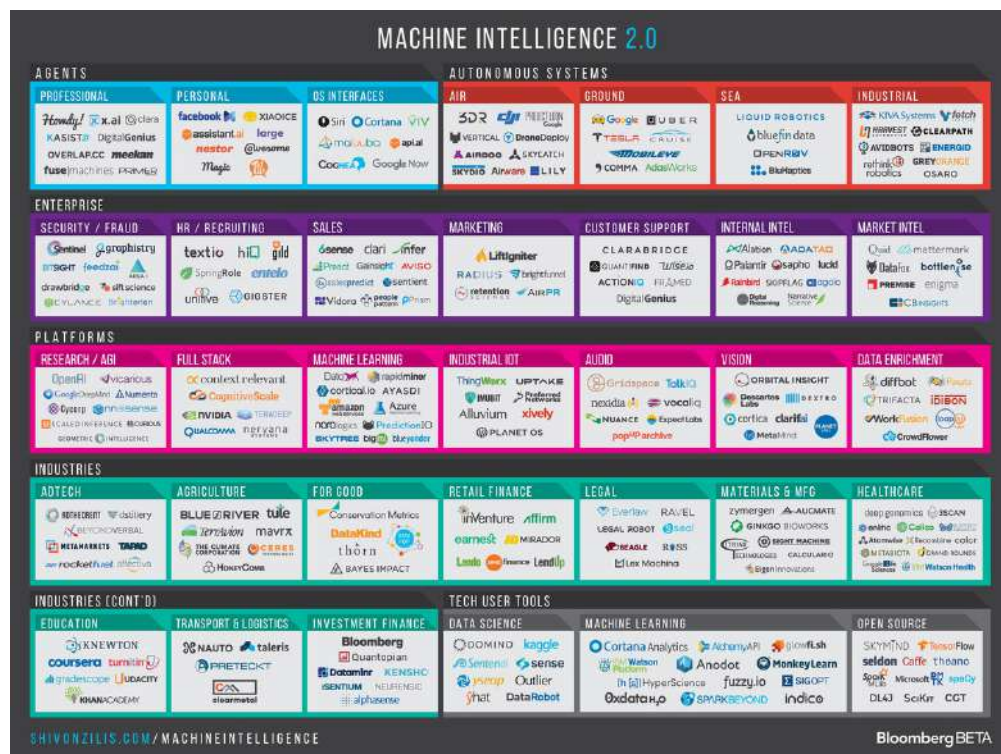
MACHINE INTELLIGENCE 2.0

AGENTS

PROFESSIONAL
Howdy! x.ai clara KASISTO DigitalGenius OVERLAP.CC meekan fusemachines PRIMER

PERSONAL
facebook M XIAOICE assistant.ai large nestor @awesome Magic

OS INTERFACES
Siri Cortana VIV mailbo api.ai Cogn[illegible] Google Now

AUTONOMOUS SYSTEMS

AIR
3DR dji PRECISION HAWK VERTICAL DroneDeploy AIRBOO SKYCATCH SKYDIO Airware LILY

GROUND
Google UBER TESLA CRUISE MOBILEYE COMMA AdasWorks

SEA
LIQUID ROBOTICS bluefin data OPENROV BluHaptics

INDUSTRIAL
KIVA Systems fetch HARVEST CLEARPATH AVIDBOTS ENERGID rethink robotics GREY ORANGE OSARO

ENTERPRISE

SECURITY / FRAUD
Sentinel graphistry BITSIGHT feedzai drawbridge siftscience CYLANCE Signifyd

HR / RECRUITING
textio hiQ gild SpringRole entelo unitive GIGSTER

SALES
6sense clari infer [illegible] Gainsight AVISO salespredict sentient Vidora people pattern

MARKETING
Liftigniter RADIUS brightfunnel retention science AirPR

CUSTOMER SUPPORT
CLARABRIDGE QUANTIFIND luminoso ACTIONIQ FRAMED DigitalGenius

INTERNAL INTEL
Alation DATATAO Palantir sapho lucid Rainbird SIGPLAG logolo Digital Reasoning Narrative Science

MARKET INTEL
Quid mattermark Datafox bottlenose PREMISE enigma CB INSIGHTS

PLATFORMS

RESEARCH / AGI
OpenAI vicarious Google DeepMind Numenta Cyc nnaisense SCALED INFERENCE CURIOUS GEOMETRIC INTELLIGENCE

FULL STACK
context relevant CognitiveScale NVIDIA TERADEEP QUALCOMM nervana

MACHINE LEARNING
Dato rapidminer cortical.io AYASDI amazon Azure nordopics PredictionIO SKYTREE bigml blueyonder

INDUSTRIAL IOT
ThingWorx UPTAKE IMUBIT Preferred Networks Alluvium xively PLANET OS

AUDIO
Gridspace TalkIQ nexidia vocaliq NUANCE ExpectLabs popUparchive

VISION
ORBITAL INSIGHT Descartes Labs DEXTRO cortica clarifai EIGHT MACHINE MetaMind PLANET

DATA ENRICHMENT
diffbot Paxata TRIFACTA IDIBON WorkFusion loop CrowdFlower

INDUSTRIES

ADTECH
NOTHEORENT distillery BEYOND VERBAL METAMARKETS TAPAD rocketfuel affectiva

AGRICULTURE
BLUE RIVER tule TerrAvion mavrx THE CLIMATE CORPORATION CERES HoneyComb

FOR GOOD
Conservation Metrics DataKind thorn BAYES IMPACT

RETAIL FINANCE
inVenture affirm earnest MIRADOR Lendo finance LendUp

LEGAL
Everlaw RAVEL LEGAL ROBOT seal BEAGLE ROSS Lex Machina

MATERIALS & MFG
zymergen AUGMATE GINKGO BIOWORKS CITRINE EIGHT MACHINE CALCULARIO Sigen Innovations

HEALTHCARE
deep genomics 3SCAN enlitic Calico Atomwise Recursion color IMATIS ZEBRA SOUNDS Google Life Sciences IBM Watson Health

INDUSTRIES (CONT'D)

EDUCATION
KNEWTON coursera turnitin gradescope UDACITY KHANACADEMY

TRANSPORT & LOGISTICS
NAUTO taleris PRETECKT clearmetal

INVESTMENT FINANCE
Bloomberg Quantopian Dataminr KENSHO SENTIUM NEURENSIC alphasense

TECH USER TOOLS

DATA SCIENCE
DOMINO kaggle Sentenai sense yhat Outlier shat DataRobot

MACHINE LEARNING
Cortana Analytics AlchemyAPI glowfish IBM Watson Platform Anodot MonkeyLearn HyperScience fuzzy.io SIGOPT 0xdata h2o SPARKBEYOND indico

OPEN SOURCE
SKYMIND TensorFlow seldon Caffe theano Spark Microsoft spaCy DL4J SciKit CGT

SHIVONZILIS.COM/MACHINEINTELLIGENCE
Bloomberg BETA